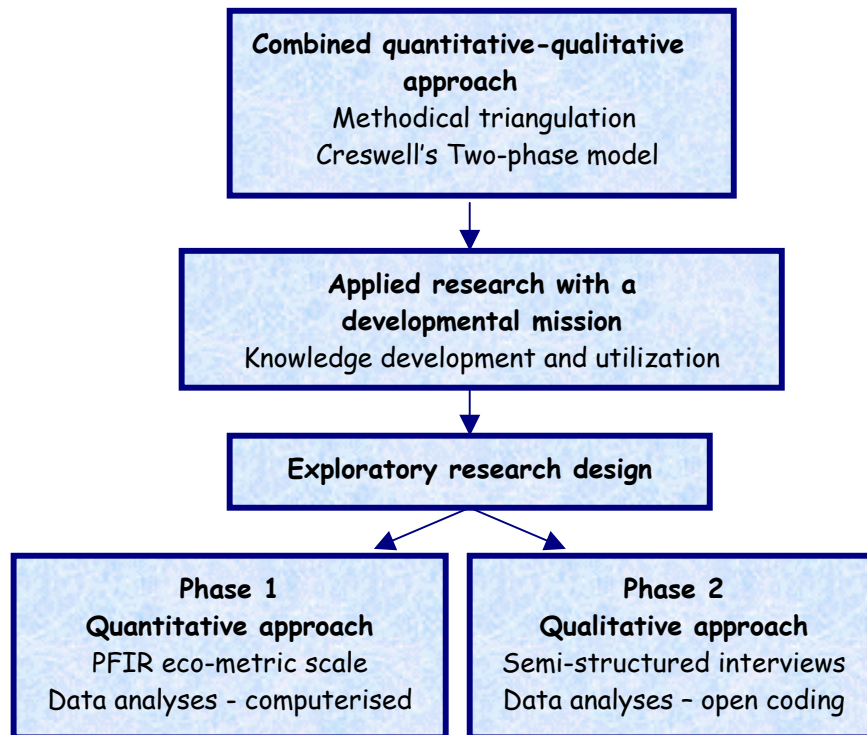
Combined quantitative-qualitative approach
Methodical triangulation
Creswell's Two-phase model

Applied research with a developmental mission
Knowledge development and utilization

Exploratory research design

Phase 1
Quantitative approach
PFIR eco-metric scale
Data analyses - computerised

Phase 2
Qualitative approach
Semi-structured interviews
Data analyses – open coding